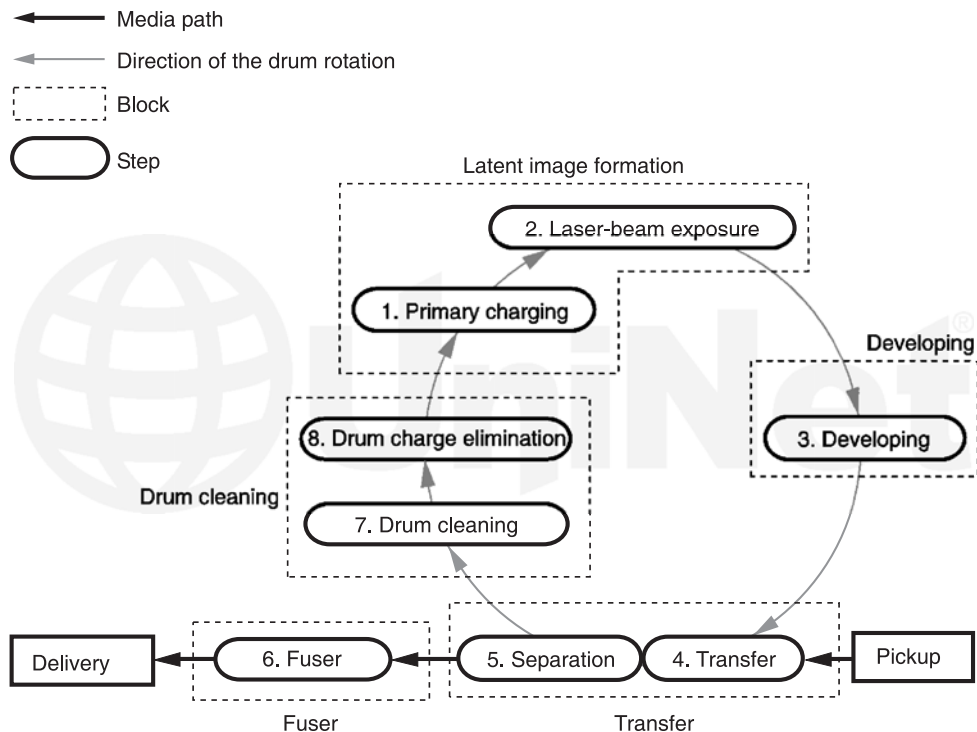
Media path
Direction of the drum rotation
Block
Step

Latent image formation
2. Laser-beam exposure
1. Primary charging
Developing
3. Developing
8. Drum charge elimination
Drum cleaning
7. Drum cleaning
Delivery
6. Fuser
5. Separation
4. Transfer
Pickup
Fuser
Transfer
UniNet®